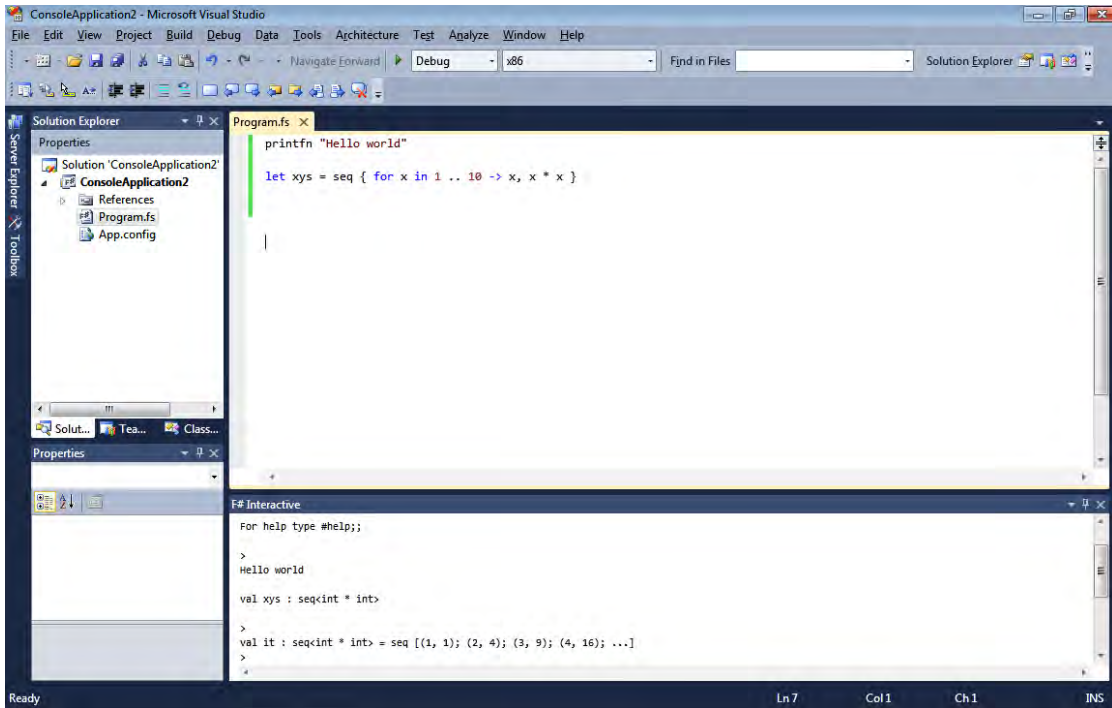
ConsoleApplication2 - Microsoft Visual Studio

File Edit View Project Build Debug Data Tools Architecture Test Analyze Window Help

Navigate Forward Debug x86 Find in Files Solution Explorer

Solution Explorer

Properties

Solution 'ConsoleApplication2'

ConsoleApplication2

References

Program.fs

App.config

Solut... Tea... Class...

Properties

Server Explorer Toolbox

Program.fs

printfn "Hello world"

let xys = seq { for x in 1 .. 10 -> x, x * x }

F# Interactive

For help type #help;;

>
Hello world

val xys : seq<int * int>

>
val it : seq<int * int> = seq [(1, 1); (2, 4); (3, 9); (4, 16); ...]
>

Ready Ln 7 Col 1 Ch 1 INS